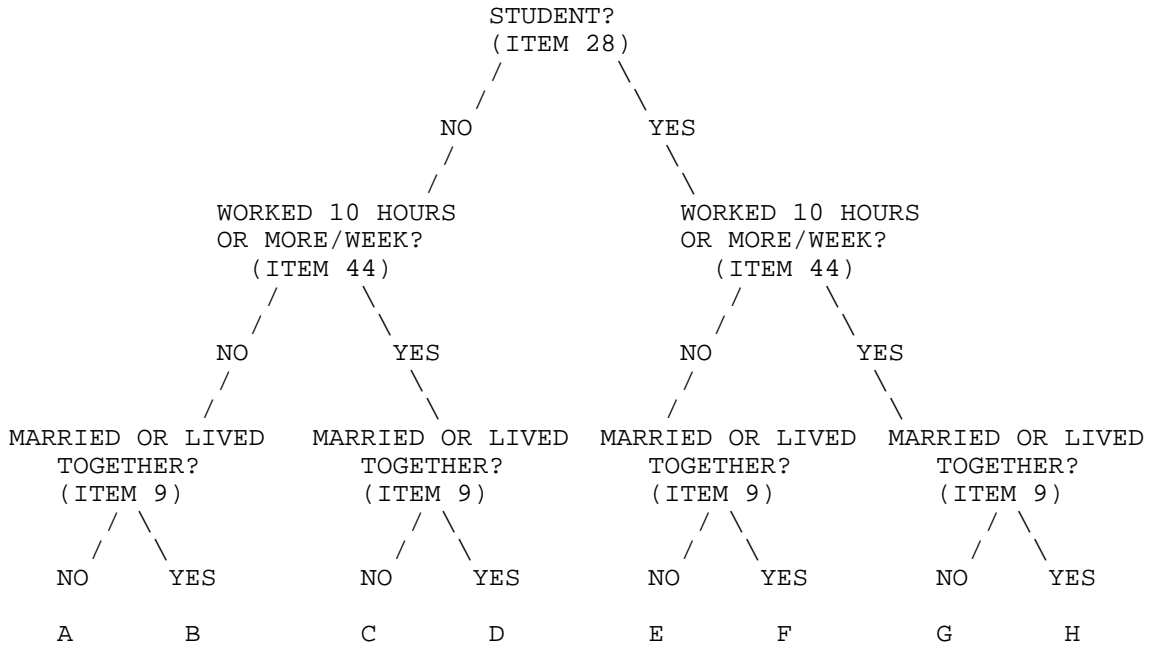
STUDENT?
(ITEM 28)

NO

YES

WORKED 10 HOURS OR MORE/WEEK? (ITEM 44)

WORKED 10 HOURS OR MORE/WEEK? (ITEM 44)

NO

YES

NO

YES

MARRIED OR LIVED TOGETHER? (ITEM 9)

MARRIED OR LIVED TOGETHER? (ITEM 9)

MARRIED OR LIVED TOGETHER? (ITEM 9)

MARRIED OR LIVED TOGETHER? (ITEM 9)

NO YES NO YES NO YES NO YES

A B C D E F G H